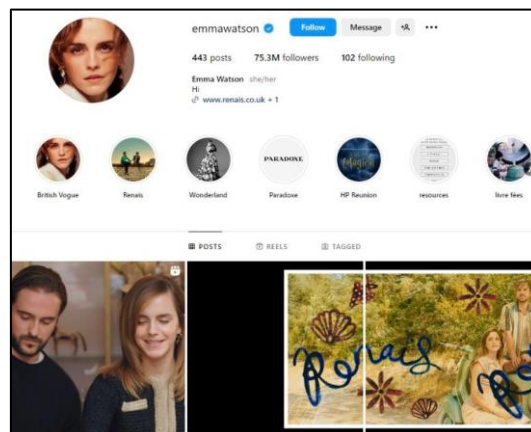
emmawatson Follow Message ···

443 posts 75.3M followers 102 following

Emma Watson she/her
Hi
www.renais.co.uk + 1

PARADOXE

British Vogue Renais Wonderland Paradoxe HP Reunion resources livre fées

POSTS REELS TAGGED

Renais